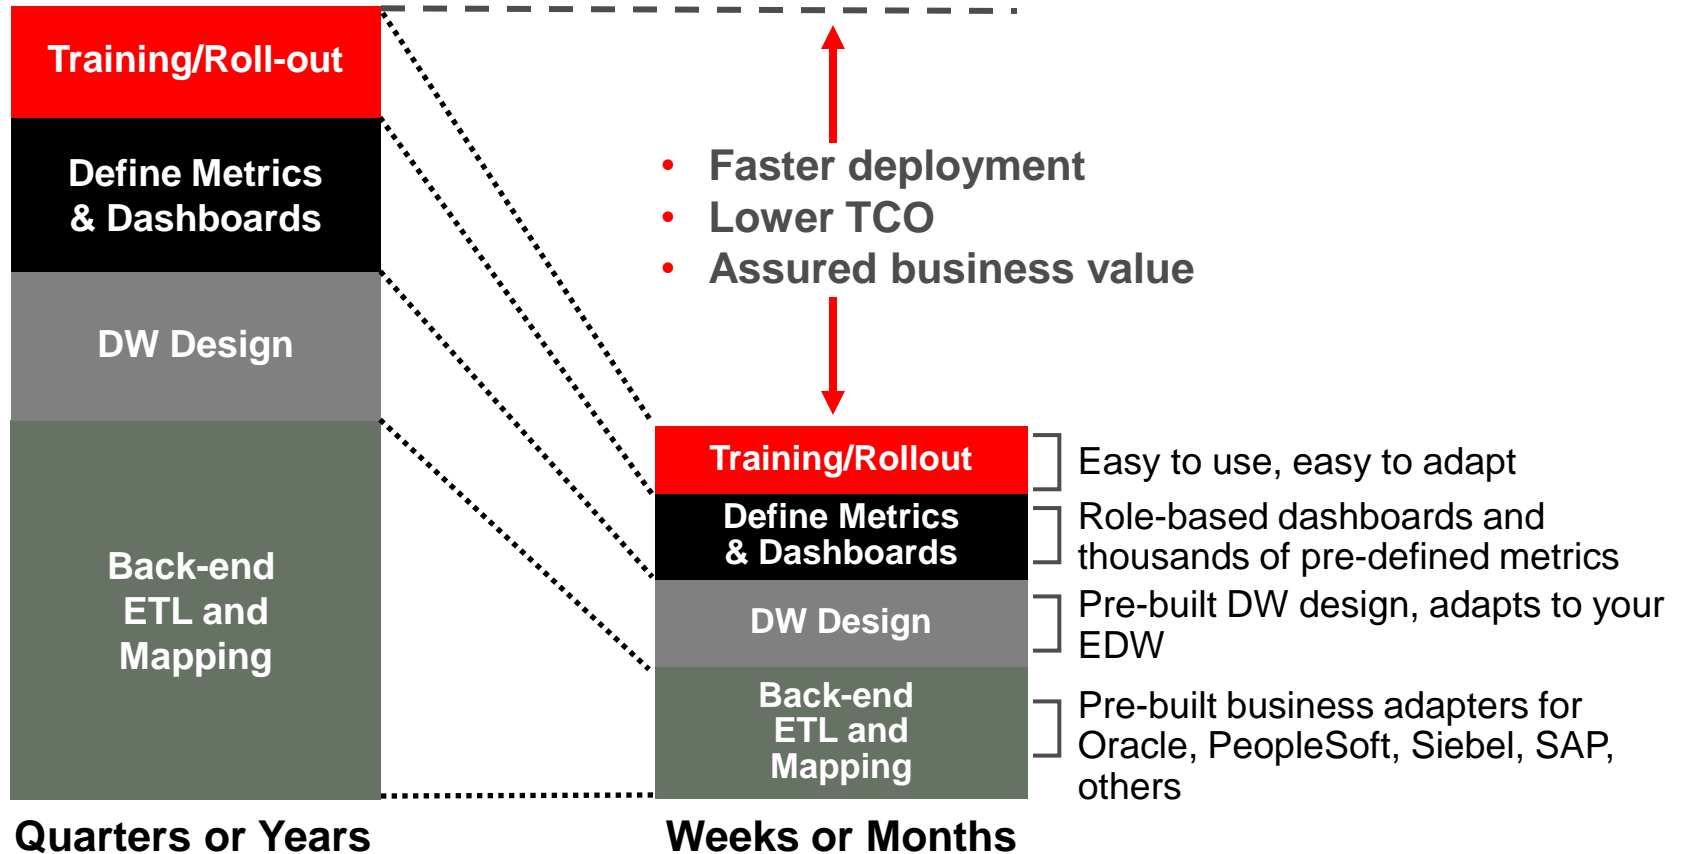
Training/Roll-out

Define Metrics & Dashboards

DW Design

Back-end ETL and Mapping

Quarters or Years

• Faster deployment
• Lower TCO
• Assured business value

Training/Rollout

Define Metrics & Dashboards

DW Design

Back-end ETL and Mapping

Weeks or Months

Easy to use, easy to adapt

Role-based dashboards and thousands of pre-defined metrics

Pre-built DW design, adapts to your EDW

Pre-built business adapters for Oracle, PeopleSoft, Siebel, SAP, others